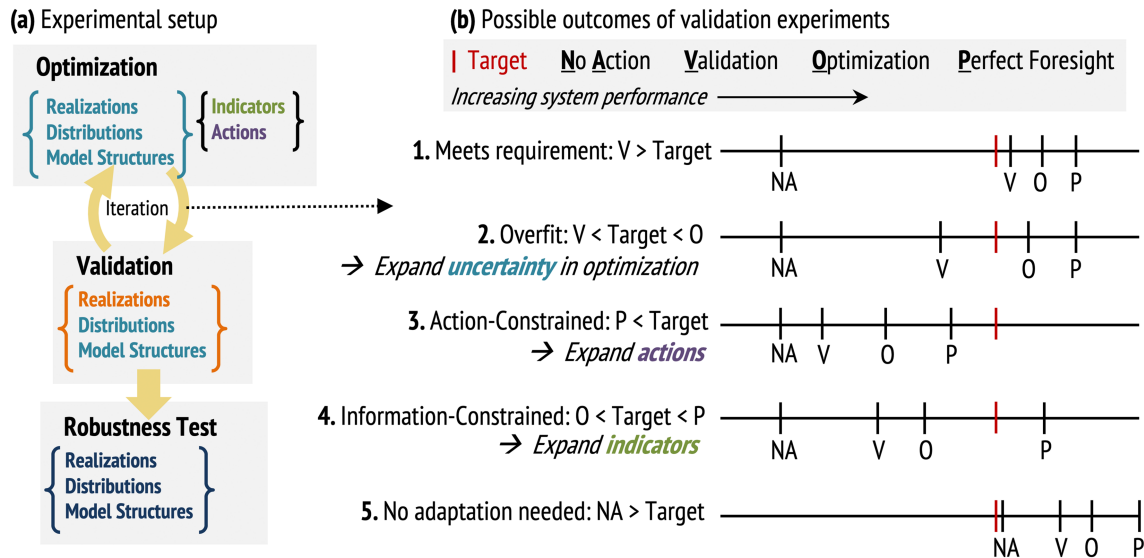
(a) Experimental setup

Optimization

Realizations
Distributions
Model Structures

Indicators
Actions

Iteration

Validation

Realizations
Distributions
Model Structures

Robustness Test

Realizations
Distributions
Model Structures

(b) Possible outcomes of validation experiments

| Target  No Action  Validation  Optimization  Perfect Foresight

Increasing system performance

1. Meets requirement: V > Target

NA  V O P

2. Overfit: V < Target < O
→ Expand uncertainty in optimization

NA  V  O  P

3. Action-Constrained: P < Target
→ Expand actions

NA V O P

4. Information-Constrained: O < Target < P
→ Expand indicators

NA V O P

5. No adaptation needed: NA > Target

NA V O P